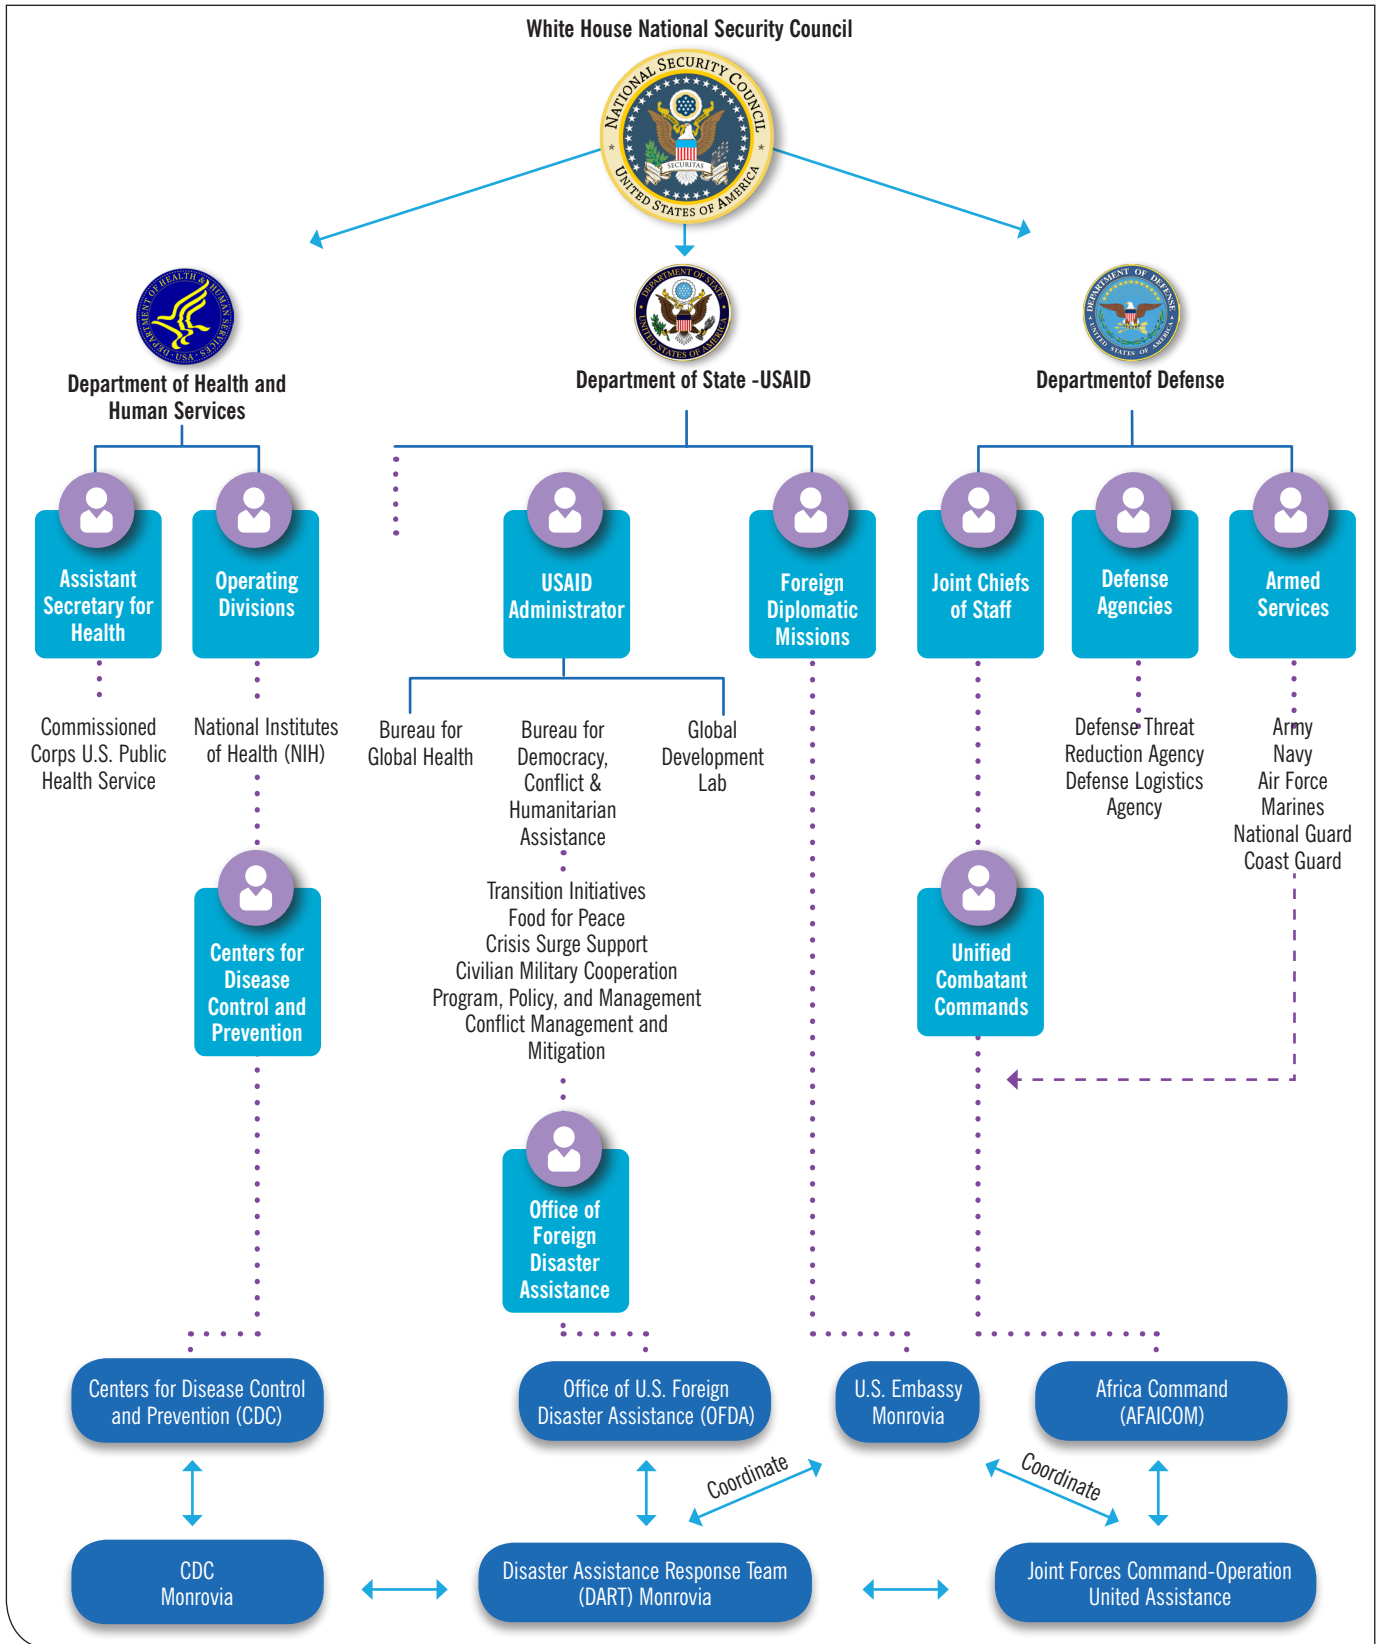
White House National Security Council

NATIONAL SECURITY COUNCIL
SECURITAS
UNITED STATES OF AMERICA

DEPARTMENT OF HEALTH & HUMAN SERVICES · USA

Department of Health and Human Services

DEPARTMENT OF STATE
UNITED STATES OF AMERICA

Department of State -USAID

DEPARTMENT OF DEFENSE
UNITED STATES OF AMERICA

Departmentof Defense

Assistant Secretary for Health

Operating Divisions

USAID Administrator

Foreign Diplomatic Missions

Joint Chiefs of Staff

Defense Agencies

Armed Services

Commissioned Corps U.S. Public Health Service

National Institutes of Health (NIH)

Bureau for Global Health

Bureau for Democracy, Conflict & Humanitarian Assistance

Global Development Lab

Defense Threat Reduction Agency
Defense Logistics Agency

Army
Navy
Air Force
Marines
National Guard
Coast Guard

Centers for Disease Control and Prevention

Transition Initiatives
Food for Peace
Crisis Surge Support
Civilian Military Cooperation
Program, Policy, and Management
Conflict Management and Mitigation

Unified Combatant Commands

Office of Foreign Disaster Assistance

Centers for Disease Control and Prevention (CDC)

Office of U.S. Foreign Disaster Assistance (OFDA)

U.S. Embassy Monrovia

Africa Command (AFAICOM)

Coordinate

Coordinate

CDC Monrovia

Disaster Assistance Response Team (DART) Monrovia

Joint Forces Command-Operation United Assistance